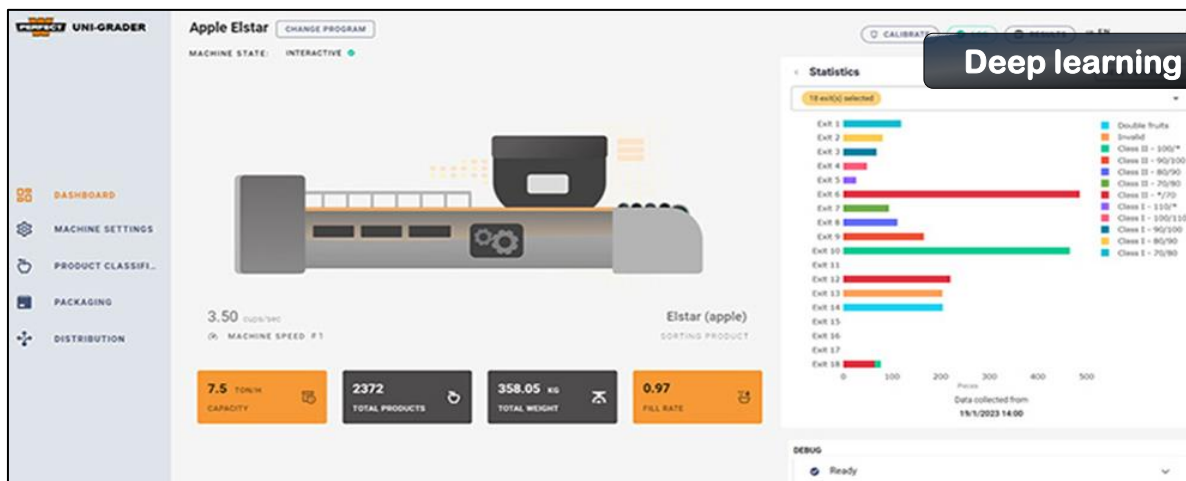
UNI-GRADER

Apple Elstar CHANGE PROGRAM

MACHINE STATE: INTERACTIVE

CALIBRATE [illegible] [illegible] EN

Deep learning

DASHBOARD
MACHINE SETTINGS
PRODUCT CLASSIFI...
PACKAGING
DISTRIBUTION

3.50 cups/sec
MACHINE SPEED F1

Elstar (apple)
SORTING PRODUCT

7.5 TON/H
CAPACITY

2372
TOTAL PRODUCTS

358.05 KG
TOTAL WEIGHT

0.97
FILL RATE

Statistics

18 exit(s) selected

Exit 1
Exit 2
Exit 3
Exit 4
Exit 5
Exit 6
Exit 7
Exit 8
Exit 9
Exit 10
Exit 11
Exit 12
Exit 13
Exit 14
Exit 15
Exit 16
Exit 17
Exit 18

0 100 200 300 400 500
Pieces

Data collected from
19/1/2023 14:00

Double fruits
Invalid
Class II - 100/*
Class II - 90/100
Class II - 80/90
Class II - 70/80
Class II - */70
Class I - 110/*
Class I - 100/110
Class I - 90/100
Class I - 80/90
Class I - 70/80

DEBUG

Ready